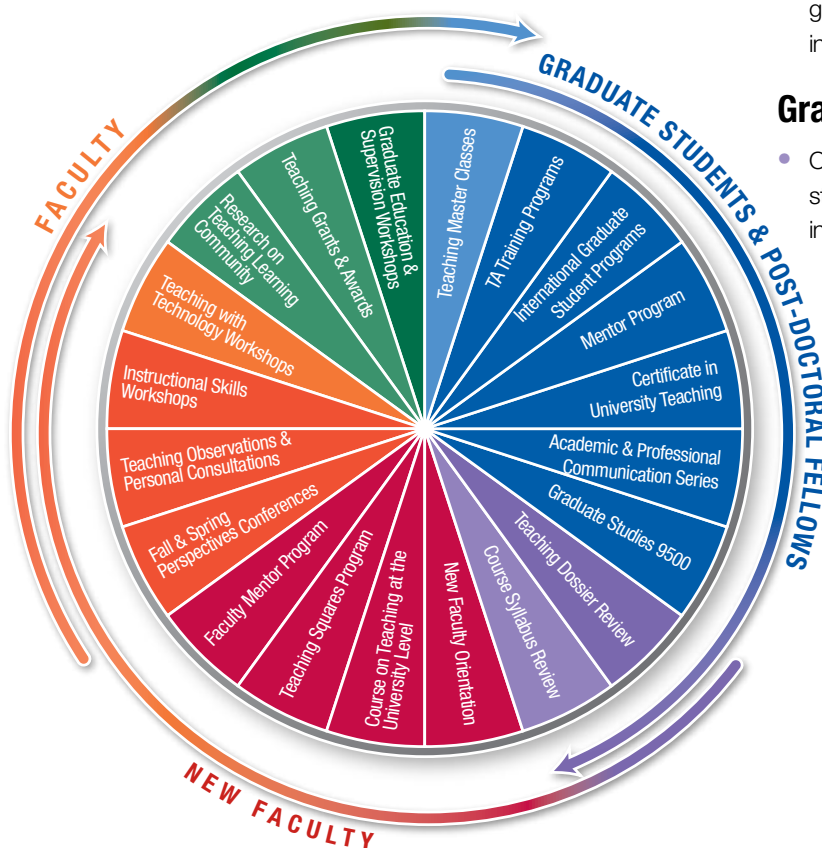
g
in

Gra

C
st
in

GRADUATE STUDENTS & POST-DOCTORAL FELLOWS

Teaching Master Classes

TA Training Programs

International Graduate Student Programs

Mentor Program

Certificate in University Teaching

Academic & Professional Communication Series

Graduate Studies 9500

Teaching Dossier Review

Course Syllabus Review

New Faculty Orientation

Course on Teaching at the University Level

Teaching Squares Program

Faculty Mentor Program

Fall & Spring Perspectives Conferences

Teaching Observations & Personal Consultations

Instructional Skills Workshops

Teaching with Technology Workshops

Research on Teaching Learning Community

Teaching Grants & Awards

Graduate Education & Supervision Workshops

FACULTY

NEW FACULTY